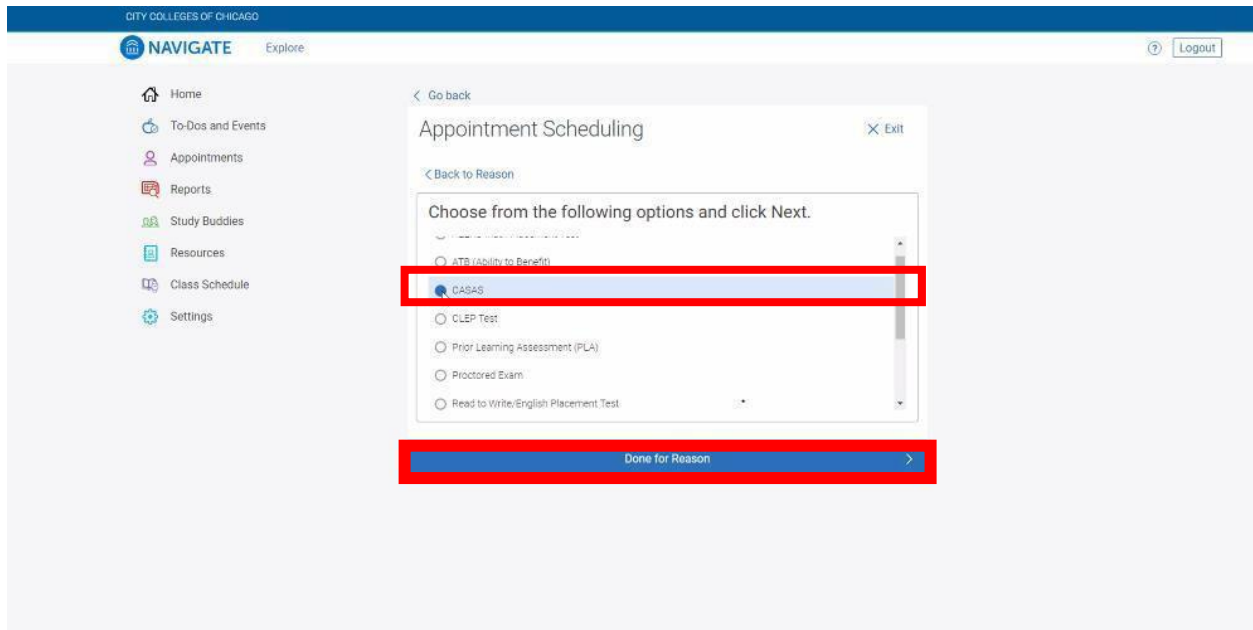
CITY COLLEGES OF CHICAGO

NAVIGATE Explore

? Logout

Home
To-Dos and Events
Appointments
Reports
Study Buddies
Resources
Class Schedule
Settings

< Go back

Appointment Scheduling

× Exit

< Back to Reason

Choose from the following options and click Next.

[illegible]
ATB (Ability to Benefit)
CASAS
CLEP Test
Prior Learning Assessment (PLA)
Proctored Exam
Read to Write/English Placement Test

Done for Reason >